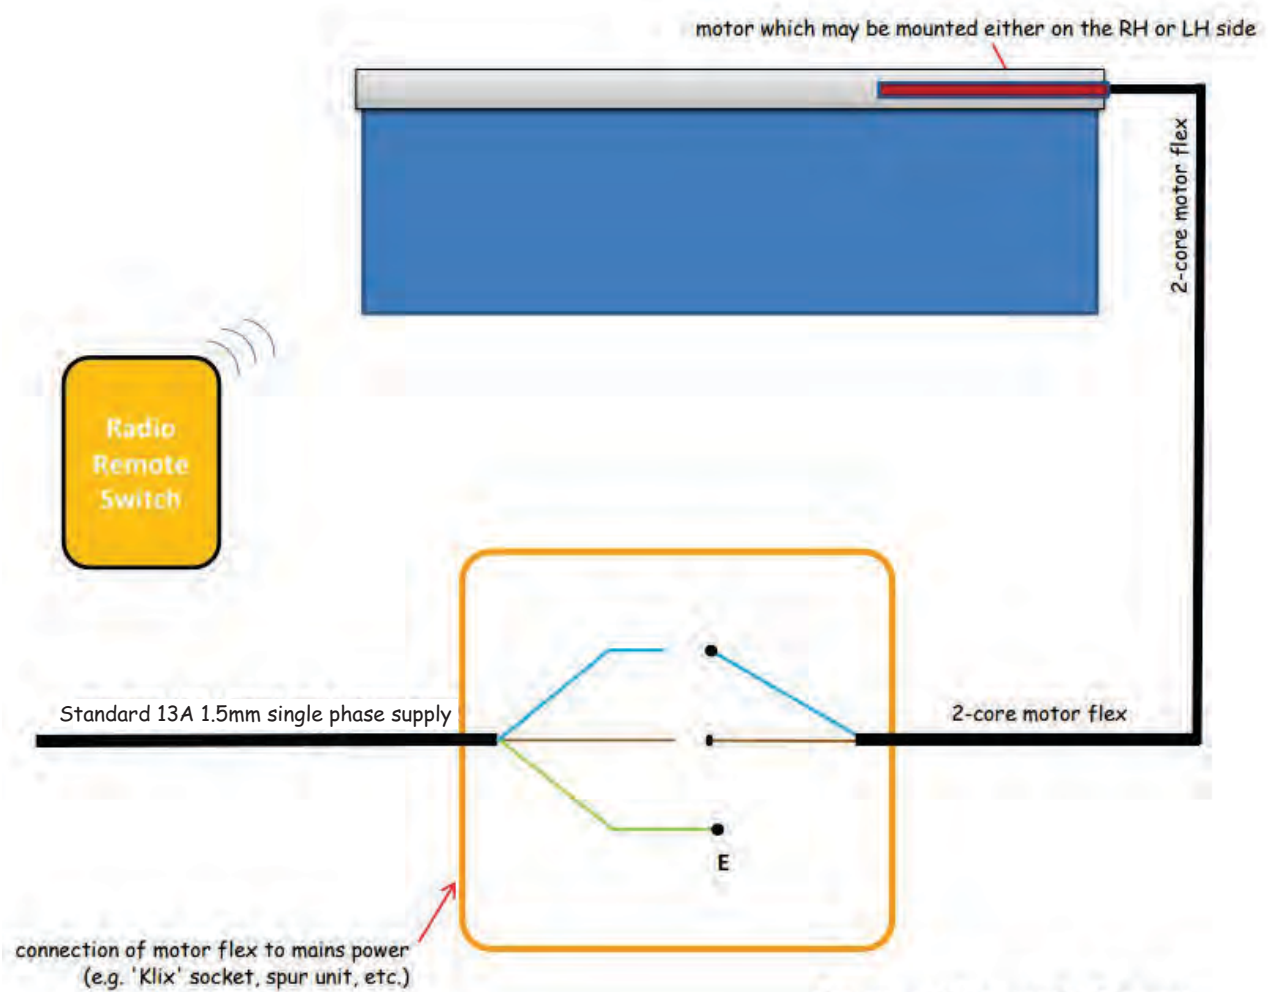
motor which may be mounted either on the RH or LH side

2-core motor flex

Radio Remote Switch

Standard 13A 1.5mm single phase supply

2-core motor flex

E

connection of motor flex to mains power (e.g. 'Klix' socket, spur unit, etc.)